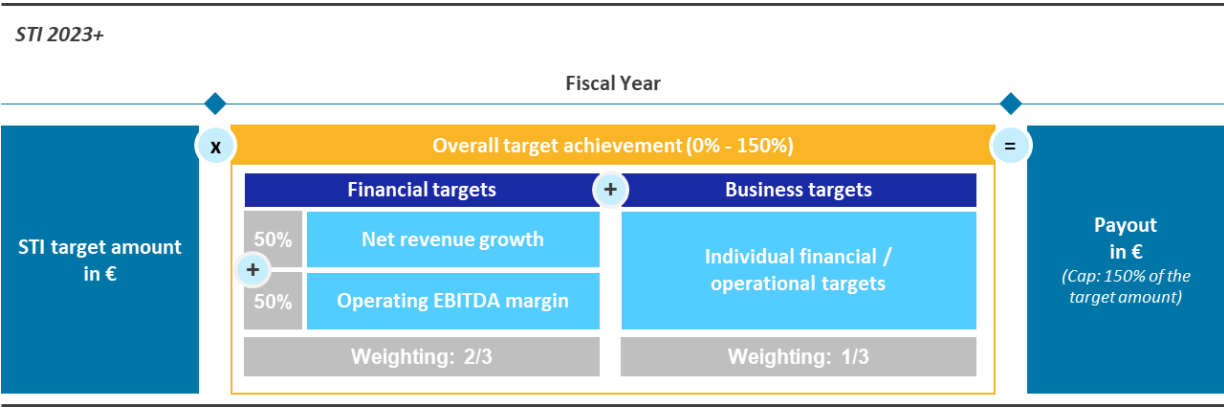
STI 2023+

Fiscal Year

STI target amount in €

x

Overall target achievement (0% - 150%)

=

Financial targets

+

Business targets

50%

Net revenue growth

+

50%

Operating EBITDA margin

Individual financial / operational targets

Weighting: 2/3

Weighting: 1/3

Payout in €

(Cap: 150% of the target amount)